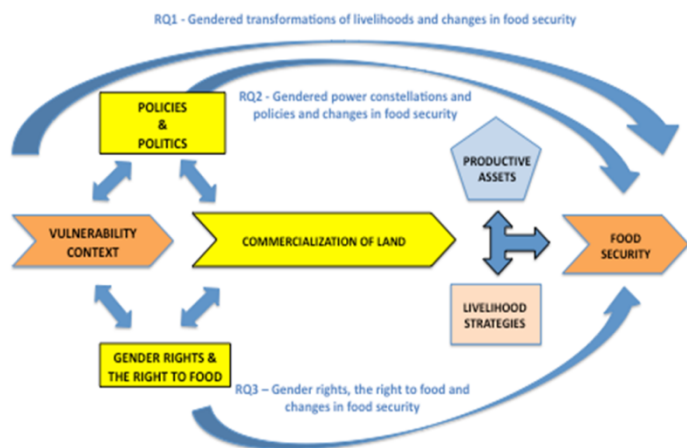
RQ1 - Gendered transformations of livelihoods and changes in food security

POLICIES & POLITICS

RQ2 - Gendered power constellations and policies and changes in food security

PRODUCTIVE ASSETS

VULNERABILITY CONTEXT

COMMERCIALIZATION OF LAND

FOOD SECURITY

LIVELIHOOD STRATEGIES

GENDER RIGHTS & THE RIGHT TO FOOD

RQ3 – Gender rights, the right to food and changes in food security